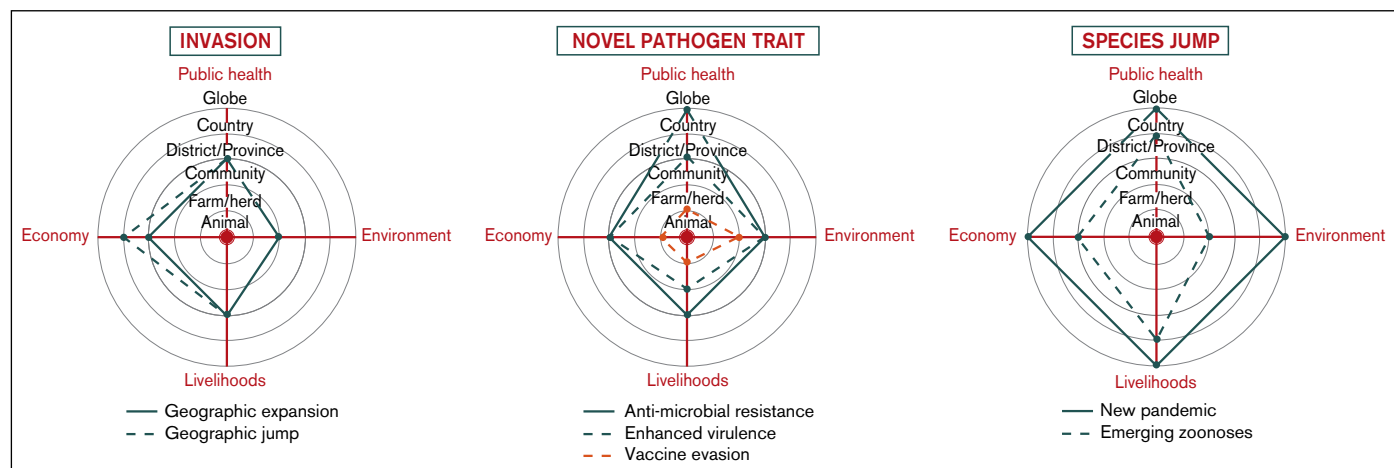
INVASION

Public health
Globe
Country
District/Province
Community
Farm/herd
Animal
Economy
Environment
Livelihoods

Geographic expansion
Geographic jump

NOVEL PATHOGEN TRAIT

Public health
Globe
Country
District/Province
Community
Farm/herd
Animal
Economy
Environment
Livelihoods

Anti-microbial resistance
Enhanced virulence
Vaccine evasion

SPECIES JUMP

Public health
Globe
Country
District/Province
Community
Farm/herd
Animal
Economy
Environment
Livelihoods

New pandemic
Emerging zoonoses